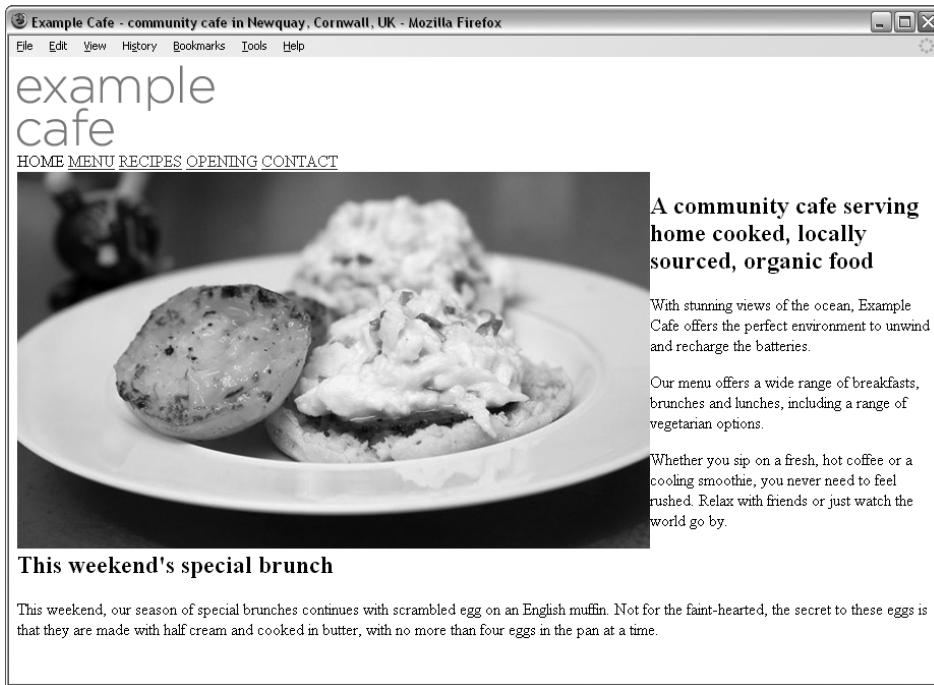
Example Cafe - community cafe in Newquay, Cornwall, UK - Mozilla Firefox

File Edit View History Bookmarks Tools Help

example
cafe

HOME MENU RECIPES OPENING CONTACT

A community cafe serving home cooked, locally sourced, organic food

With stunning views of the ocean, Example Cafe offers the perfect environment to unwind and recharge the batteries.

Our menu offers a wide range of breakfasts, brunches and lunches, including a range of vegetarian options.

Whether you sip on a fresh, hot coffee or a cooling smoothie, you never need to feel rushed. Relax with friends or just watch the world go by.

This weekend's special brunch

This weekend, our season of special brunches continues with scrambled egg on an English muffin. Not for the faint-hearted, the secret to these eggs is that they are made with half cream and cooked in butter, with no more than four eggs in the pan at a time.